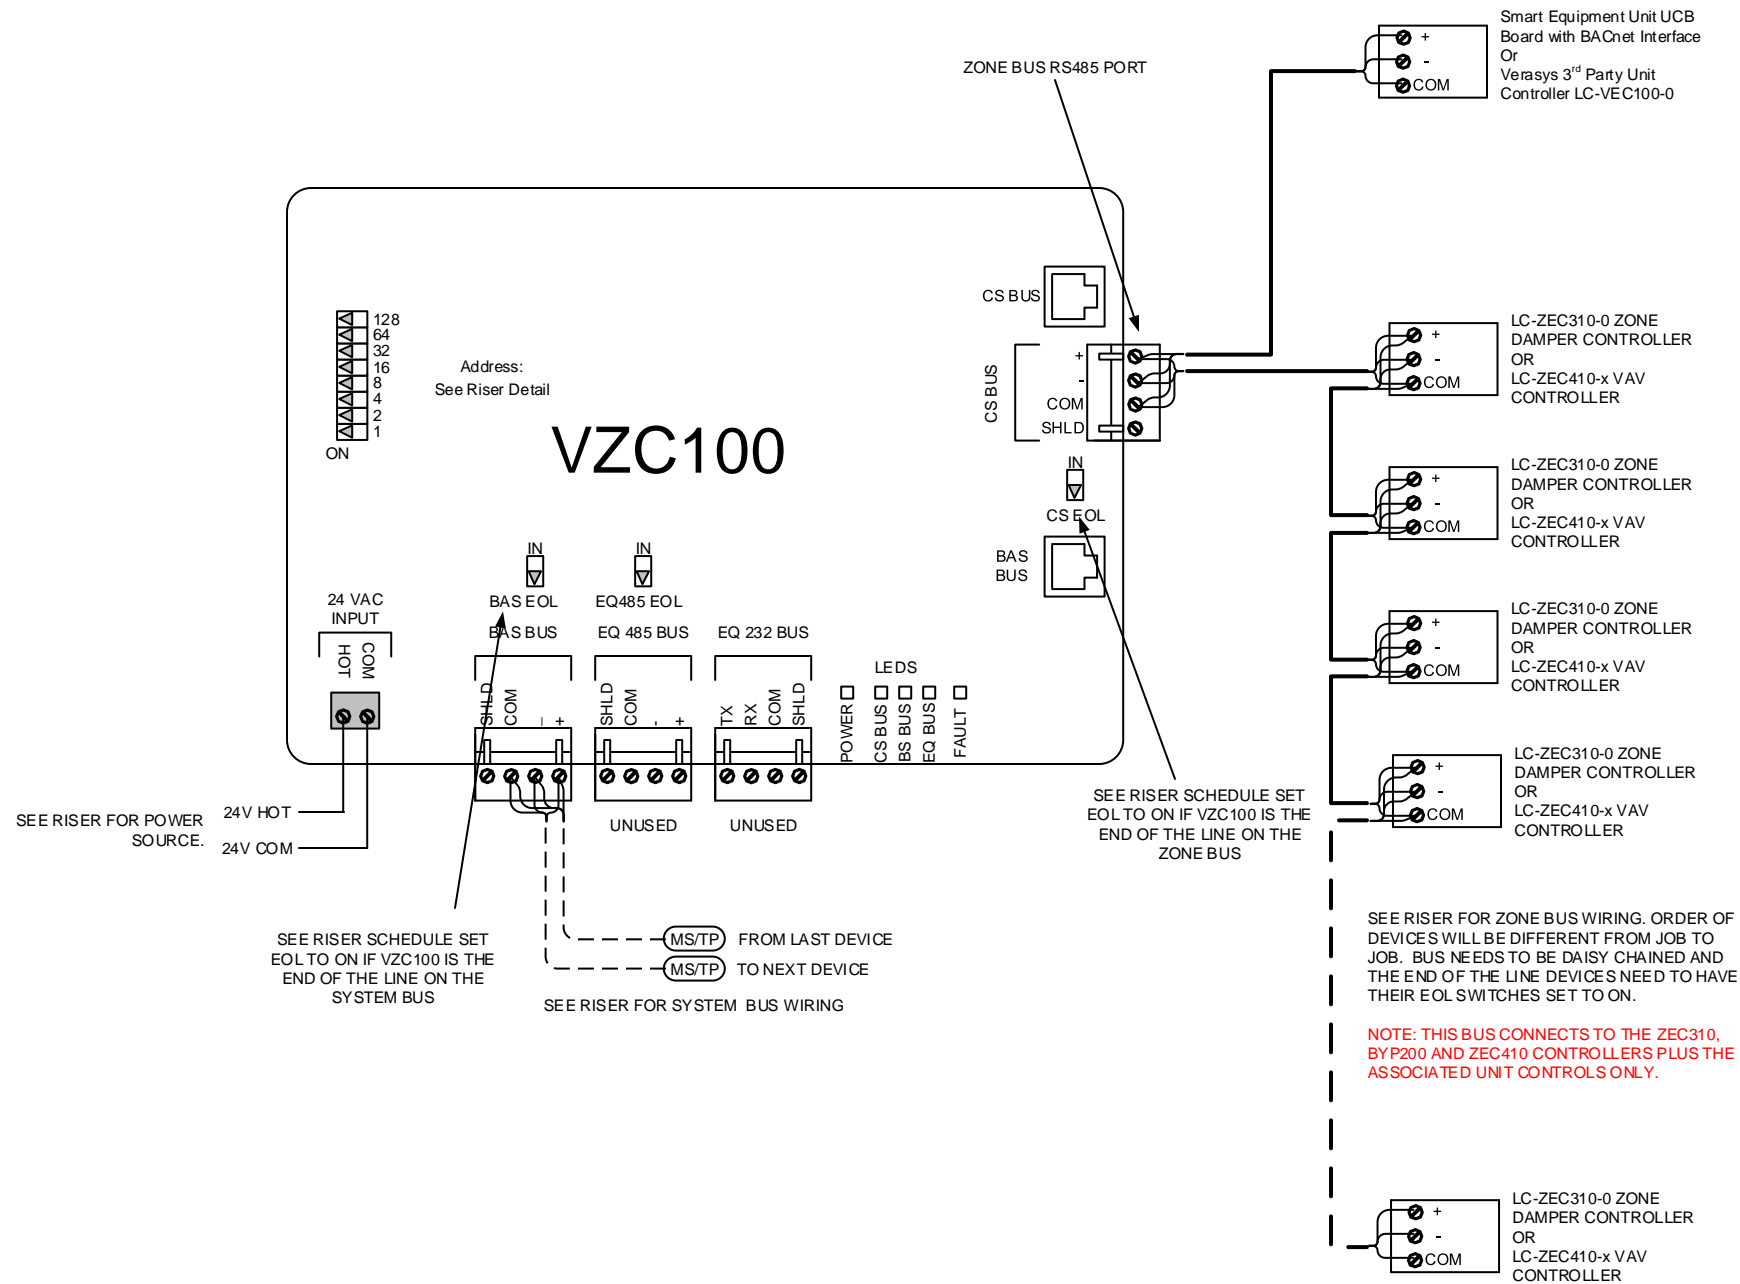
ZONE BUS RS485 PORT

+
-
COM

Smart Equipment Unit UCB Board with BACnet Interface
Or
Verasys 3$^{rd}$ Party Unit Controller LC-VEC100-0

CS BUS

128
64
32
16
8
4
2
1
ON

Address:
See Riser Detail

VZC100

CS BUS
+
-
COM
SHLD

IN
CS EOL

BAS BUS

+
-
COM
LC-ZEC310-0 ZONE DAMPER CONTROLLER
OR
LC-ZEC410-x VAV CONTROLLER

+
-
COM
LC-ZEC310-0 ZONE DAMPER CONTROLLER
OR
LC-ZEC410-x VAV CONTROLLER

+
-
COM
LC-ZEC310-0 ZONE DAMPER CONTROLLER
OR
LC-ZEC410-x VAV CONTROLLER

+
-
COM
LC-ZEC310-0 ZONE DAMPER CONTROLLER
OR
LC-ZEC410-x VAV CONTROLLER

24 VAC INPUT
HOT COM

IN
BAS EOL
BAS BUS
SHLD COM - +

IN
EQ485 EOL
EQ 485 BUS
SHLD COM - +
UNUSED

EQ 232 BUS
TX RX COM SHLD
UNUSED

LEDS
POWER
CS BUS
BS BUS
EQ BUS
FAULT

SEE RISER FOR POWER SOURCE.
24V HOT
24V COM

SEE RISER SCHEDULE SET EOL TO ON IF VZC100 IS THE END OF THE LINE ON THE ZONE BUS

SEE RISER SCHEDULE SET EOL TO ON IF VZC100 IS THE END OF THE LINE ON THE SYSTEM BUS

MS/TP FROM LAST DEVICE
MS/TP TO NEXT DEVICE

SEE RISER FOR SYSTEM BUS WIRING

SEE RISER FOR ZONE BUS WIRING. ORDER OF DEVICES WILL BE DIFFERENT FROM JOB TO JOB. BUS NEEDS TO BE DAISY CHAINED AND THE END OF THE LINE DEVICES NEED TO HAVE THEIR EOL SWITCHES SET TO ON.

NOTE: THIS BUS CONNECTS TO THE ZEC310, BYP200 AND ZEC410 CONTROLLERS PLUS THE ASSOCIATED UNIT CONTROLS ONLY.

+
-
COM
LC-ZEC310-0 ZONE DAMPER CONTROLLER
OR
LC-ZEC410-x VAV CONTROLLER